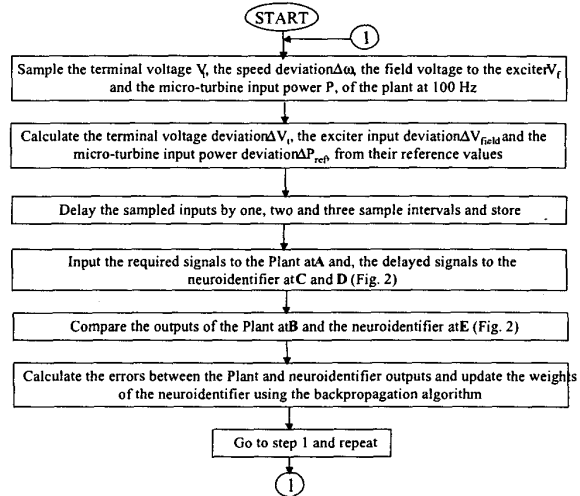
START

1

Sample the terminal voltage $V_t$, the speed deviation $\Delta\omega$, the field voltage to the exciter $V_f$ and the micro-turbine input power $P_t$ of the plant at 100 Hz

Calculate the terminal voltage deviation $\Delta V_t$, the exciter input deviation $\Delta V_{field}$ and the micro-turbine input power deviation $\Delta P_{ref}$, from their reference values

Delay the sampled inputs by one, two and three sample intervals and store

Input the required signals to the Plant at **A** and, the delayed signals to the neuroidentifier at **C** and **D** (Fig. 2)

Compare the outputs of the Plant at **B** and the neuroidentifier at **E** (Fig. 2)

Calculate the errors between the Plant and neuroidentifier outputs and update the weights of the neuroidentifier using the backpropagation algorithm

Go to step 1 and repeat

1